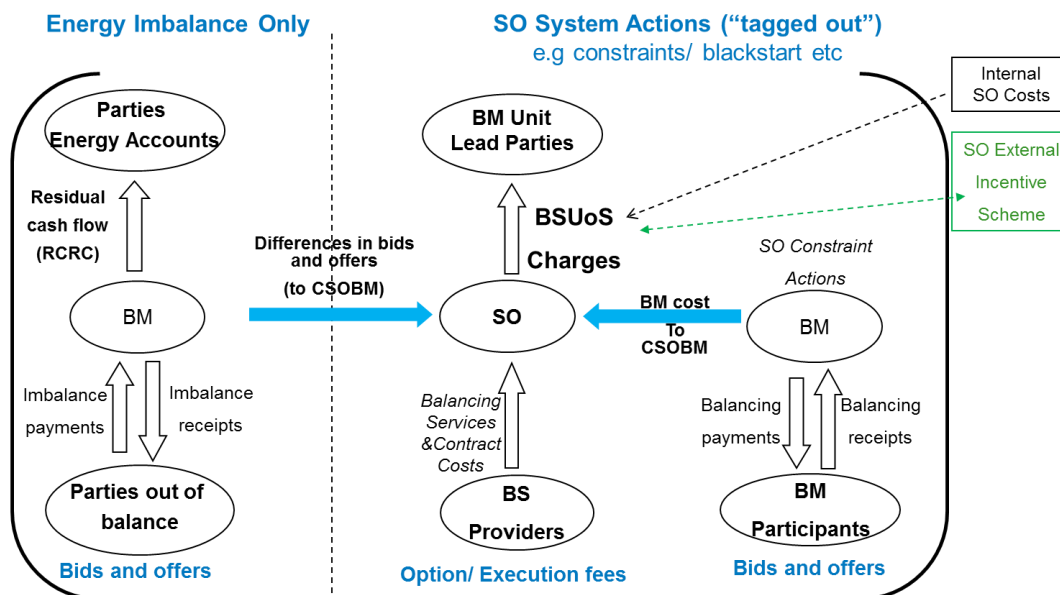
Energy Imbalance Only

SO System Actions ("tagged out")
e.g constraints/ blackstart etc

Internal SO Costs

SO External Incentive Scheme

Parties Energy Accounts

Residual cash flow (RCRC)

BM

Imbalance payments

Imbalance receipts

Parties out of balance

Bids and offers

Differences in bids and offers (to CSOBM)

BM Unit Lead Parties

BSUoS Charges

SO

Balancing Services &Contract Costs

BS Providers

Option/ Execution fees

BM cost To CSOBM

SO Constraint Actions

BM

Balancing payments

Balancing receipts

BM Participants

Bids and offers